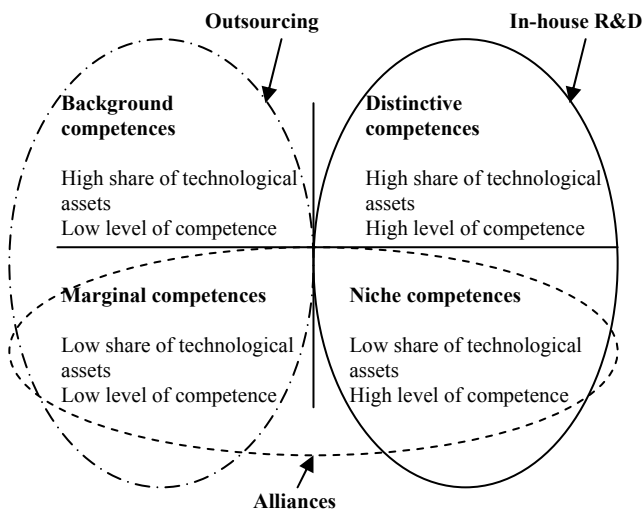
Outsourcing

In-house R&D

Background competences

High share of technological assets
Low level of competence

Distinctive competences

High share of technological assets
High level of competence

Marginal competences

Low share of technological assets
Low level of competence

Niche competences

Low share of technological assets
High level of competence

Alliances